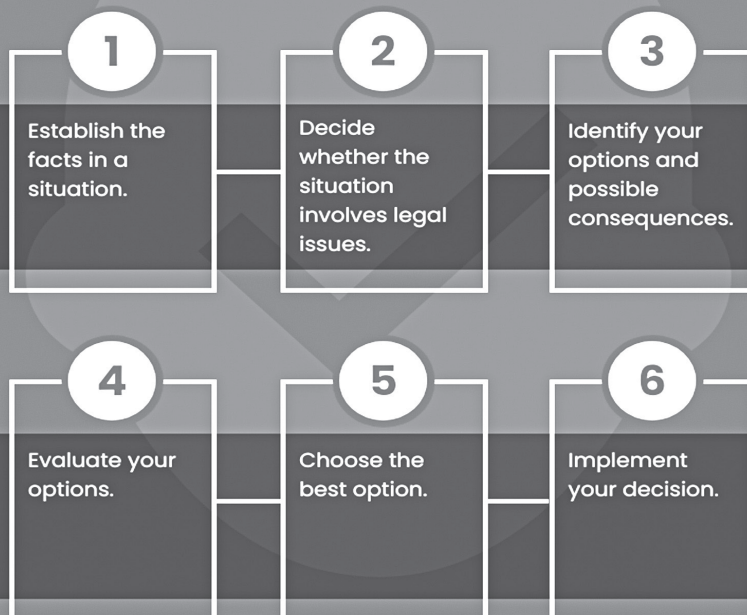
1

Establish the facts in a situation.

2

Decide whether the situation involves legal issues.

3

Identify your options and possible consequences.

4

Evaluate your options.

5

Choose the best option.

6

Implement your decision.